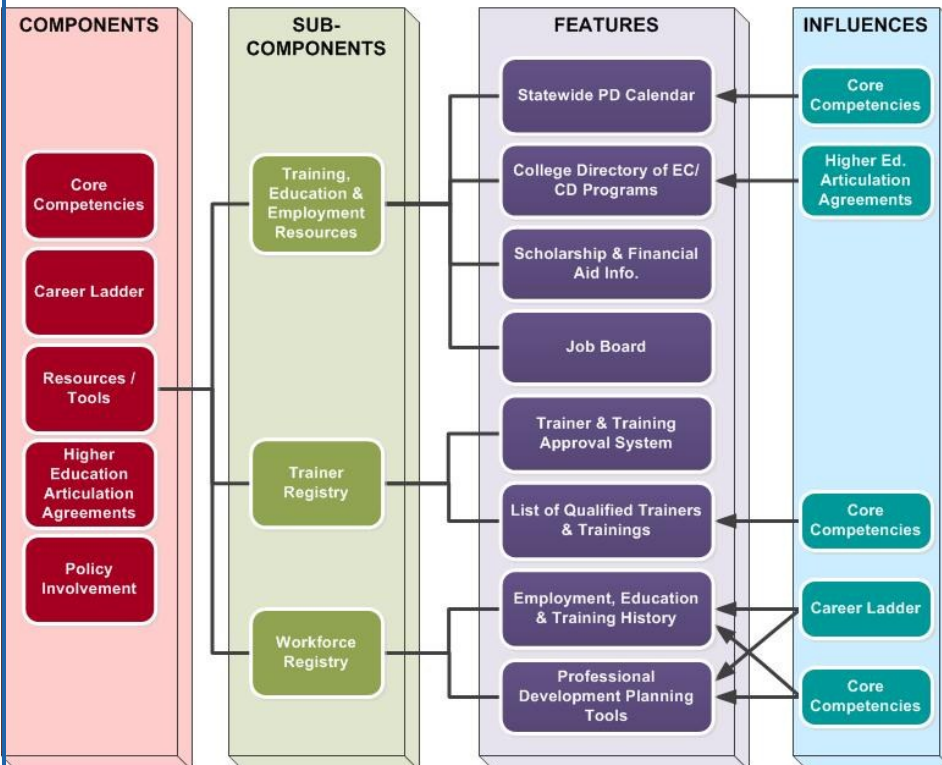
COMPONENTS

Core Competencies

Career Ladder

Resources / Tools

Higher Education Articulation Agreements

Policy Involvement

SUB-COMPONENTS

Training, Education & Employment Resources

Trainer Registry

Workforce Registry

FEATURES

Statewide PD Calendar

College Directory of EC/CD Programs

Scholarship & Financial Aid Info.

Job Board

Trainer & Training Approval System

List of Qualified Trainers & Trainings

Employment, Education & Training History

Professional Development Planning Tools

INFLUENCES

Core Competencies

Higher Ed. Articulation Agreements

Core Competencies

Career Ladder

Core Competencies